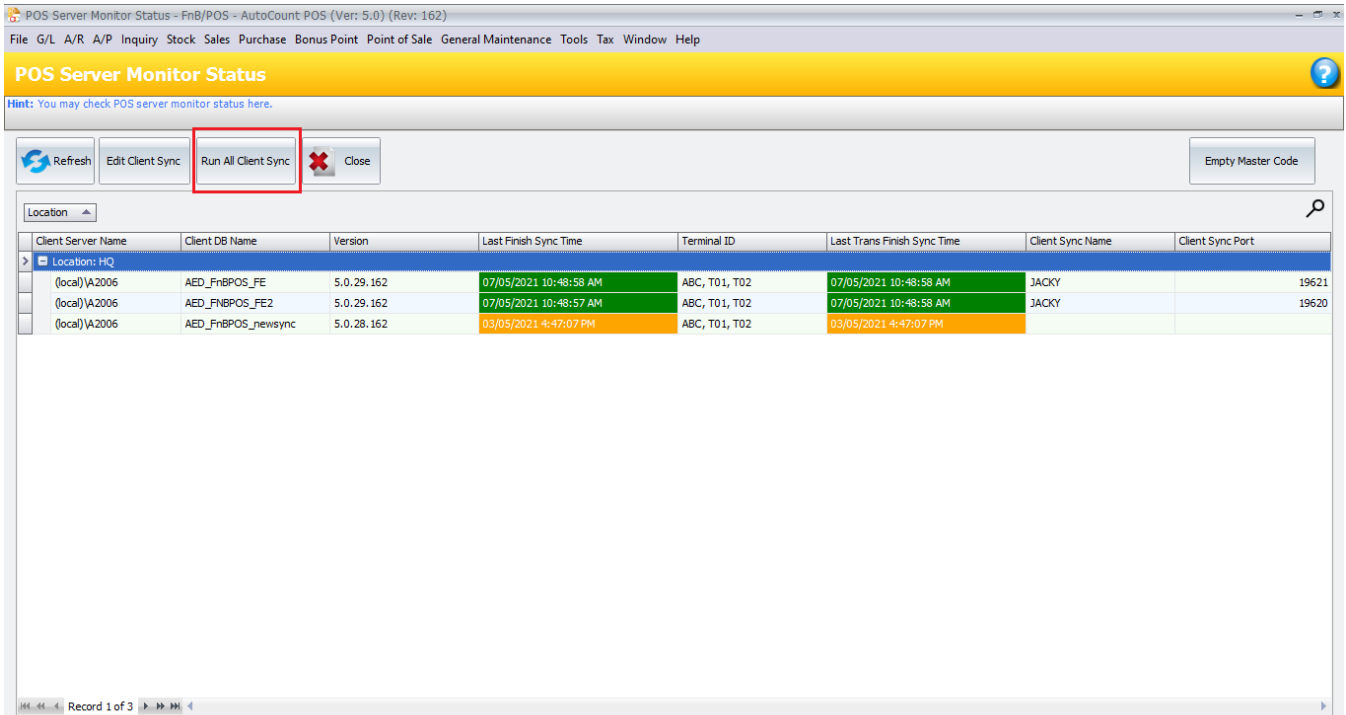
POS Server Monitor Status - FnB/POS - AutoCount POS (Ver: 5.0) (Rev: 162)

File G/L A/R A/P Inquiry Stock Sales Purchase Bonus Point Point of Sale General Maintenance Tools Tax Window Help

POS Server Monitor Status

Hint: You may check POS server monitor status here.

Refresh Edit Client Sync Run All Client Sync Close Empty Master Code

Location

| Client Server Name | Client DB Name | Version | Last Finish Sync Time | Terminal ID | Last Trans Finish Sync Time | Client Sync Name | Client Sync Port |
|---|---|---|---|---|---|---|---|
| Location: HQ | | | | | | | |
| (local)\A2006 | AED_FnBPOS_FE | 5.0.29.162 | 07/05/2021 10:48:58 AM | ABC, T01, T02 | 07/05/2021 10:48:58 AM | JACKY | 19621 |
| (local)\A2006 | AED_FNBPOS_FE2 | 5.0.29.162 | 07/05/2021 10:48:57 AM | ABC, T01, T02 | 07/05/2021 10:48:58 AM | JACKY | 19620 |
| (local)\A2006 | AED_FnBPOS_newsync | 5.0.28.162 | 03/05/2021 4:47:07 PM | ABC, T01, T02 | 03/05/2021 4:47:07 PM | | |

Record 1 of 3